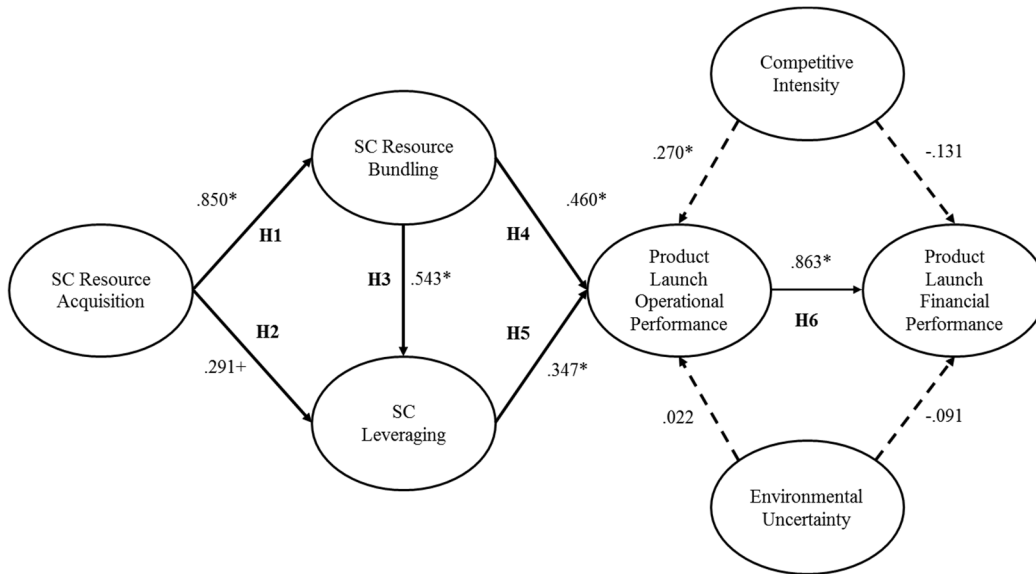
Competitive Intensity

SC Resource Bundling

.270*

-.131

.850*

H1

.460*

H4

SC Resource Acquisition

H3

.543*

Product Launch Operational Performance

.863*

Product Launch Financial Performance

H6

H2

H5

.291+

.347*

SC Leveraging

.022

-.091

Environmental Uncertainty